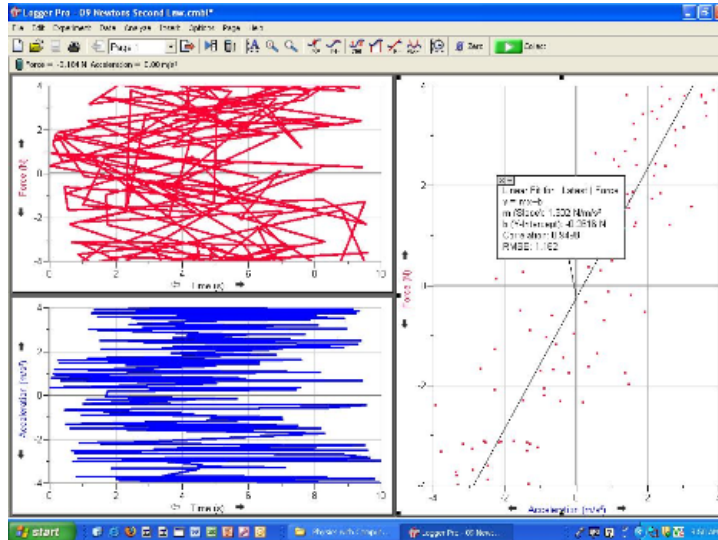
Logger Pro - 09 Newtons Second Law.cmbl*

File Edit Experiment Data Analyze Insert Options Page Help

Page 1

Zero Collect

Force = -0.104 N Acceleration = 0.00 m/s²

4
2
0
-2
-4
Force (N)
0 2 4 6 8 10
Time (s)

4
2
0
-2
-4
Acceleration (m/s²)
0 2 4 6 8 10
Time (s)

Linear Fit for: Latest | Force
y = mx+b
m (Slope): 1.302 N/m/s²
b (Y-Intercept): -0.2518 N
Correlation: 0.8440
RMSE: 1.162

2
0
-2
Force (N)
-4 -2 0 2 4
Acceleration (m/s²)

start
Physics with Comput...
Logger Pro - 09 Newto...
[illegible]